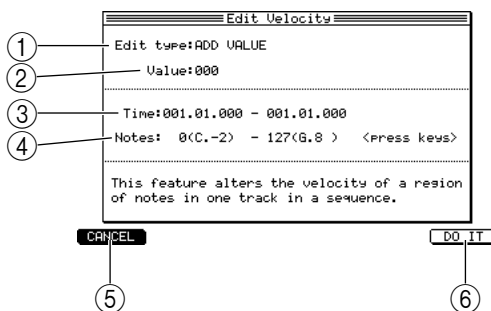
Edit Velocity
①
Edit type:ADD VALUE
②
Value:000
③
Time:001.01.000 - 001.01.000
④
Notes: 0(C.-2) - 127(G.8 ) <press keys>

This feature alters the velocity of a region of notes in one track in a sequence.

CANCEL
DO IT
⑤
⑥